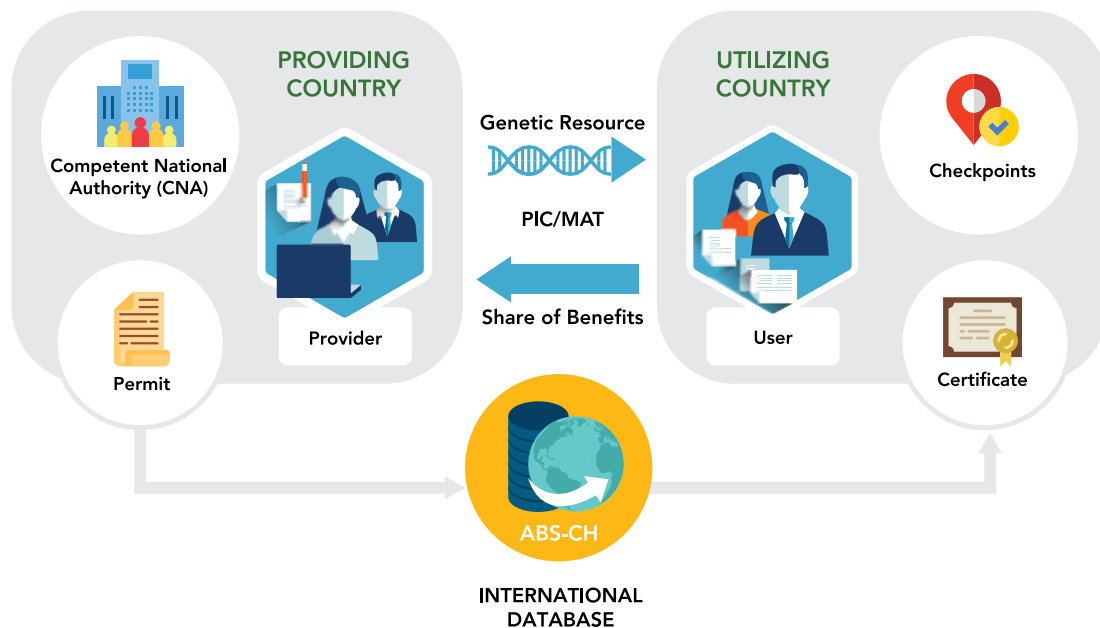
Competent National Authority (CNA)

PROVIDING COUNTRY

Provider

Permit

Genetic Resource

PIC/MAT

Share of Benefits

UTILIZING COUNTRY

User

Checkpoints

Certificate

ABS-CH

INTERNATIONAL DATABASE